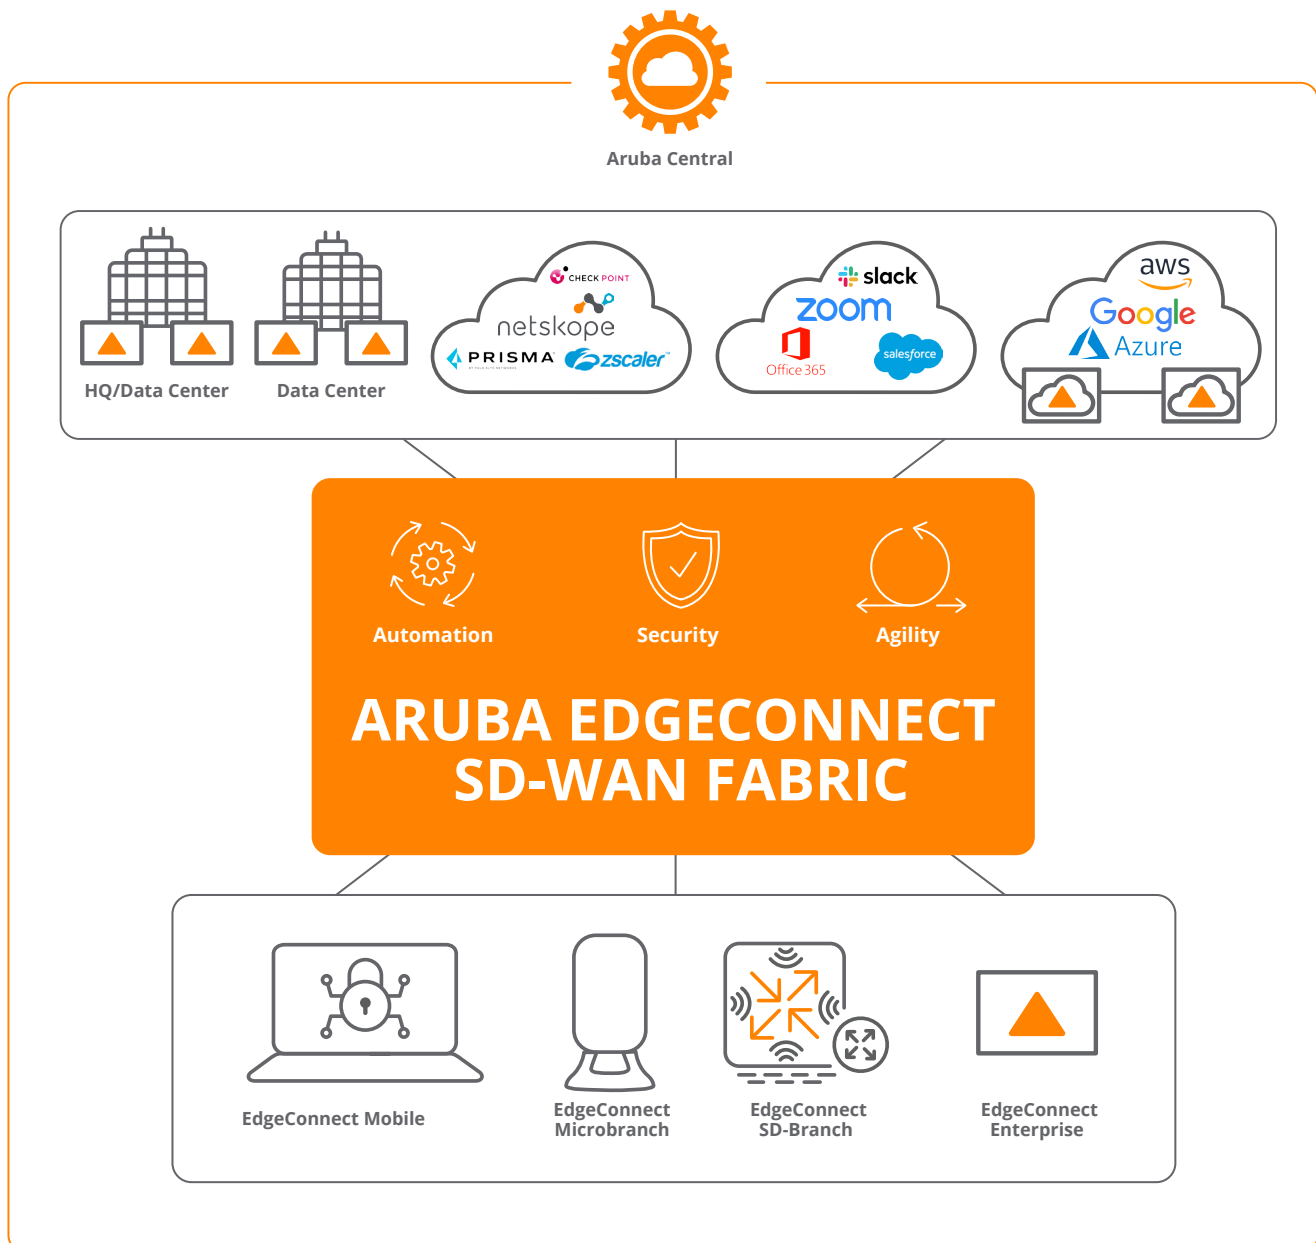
Aruba Central

HQ/Data Center

Data Center

CHECK POINT
netskope
PRISMA
zscaler

slack
zoom
Office 365
salesforce

aws
Google
Azure

Automation

Security

Agility

ARUBA EDGECONNECT
SD-WAN FABRIC

EdgeConnect Mobile

EdgeConnect Microbranch

EdgeConnect SD-Branch

EdgeConnect Enterprise